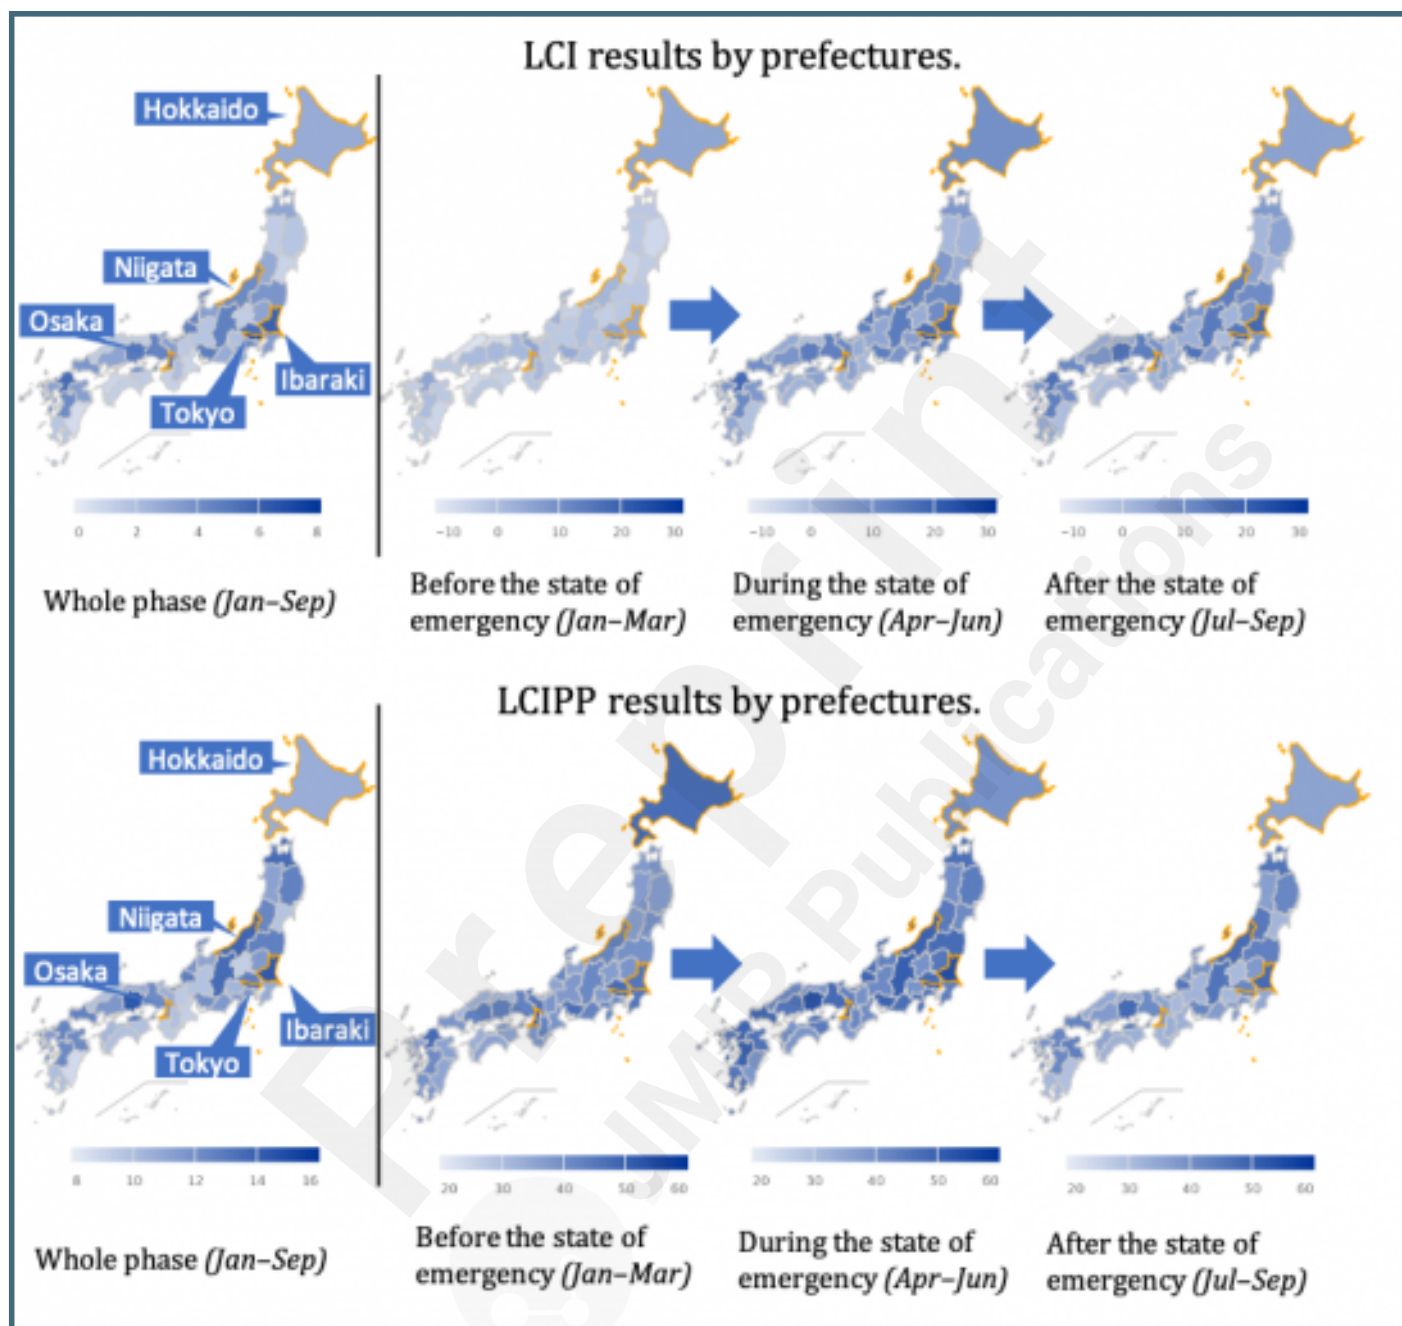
LCI results by prefectures.

Hokkaido

Niigata

Osaka

Ibaraki

Tokyo

0 2 4 6 8

Whole phase (Jan–Sep)

-10 0 10 20 30

Before the state of emergency (Jan–Mar)

-10 0 10 20 30

During the state of emergency (Apr–Jun)

-10 0 10 20 30

After the state of emergency (Jul–Sep)

LCIPP results by prefectures.

Hokkaido

Niigata

Osaka

Ibaraki

Tokyo

8 10 12 14 16

Whole phase (Jan–Sep)

20 30 40 50 60

Before the state of emergency (Jan–Mar)

20 30 40 50 60

During the state of emergency (Apr–Jun)

20 30 40 50 60

After the state of emergency (Jul–Sep)

Preprint JMIR Publications